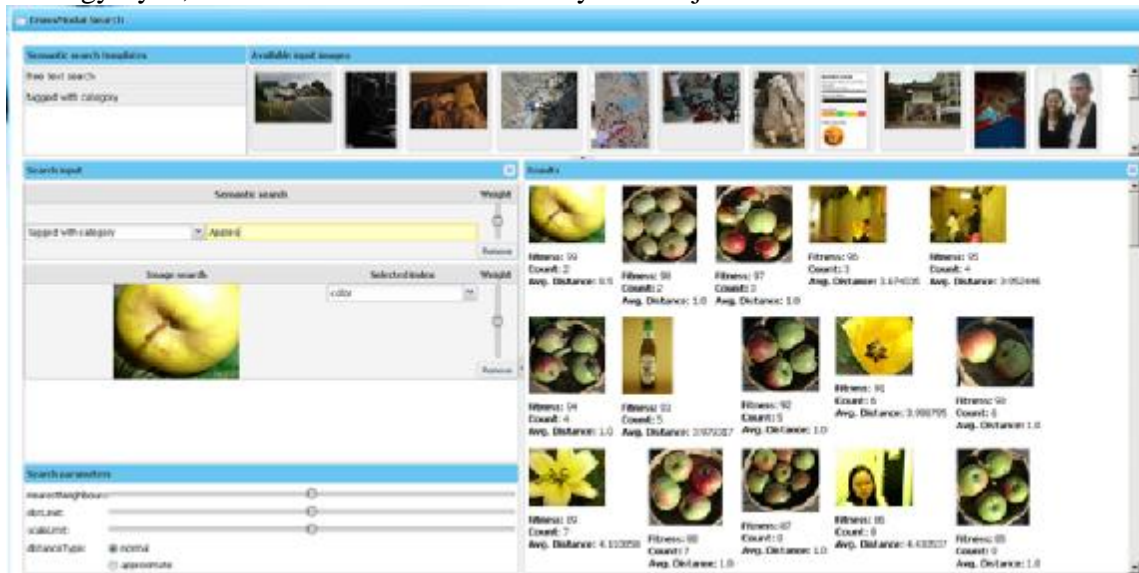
CrossModal Search

Semantic search templates
free text search
tagged with category

Available input images

Search input

Semantic search
Weight
tagged with category
Apple
Remove

Image search
Selected index
Weight
color
Remove

Search parameters
nearestNeighbours
distLevel
scaleLimit
distanceType
normal
approximate

Results

Fitness: 99
Count: 2
Avg. Distance: 0.5

Fitness: 98
Count: 2
Avg. Distance: 1.0

Fitness: 97
Count: 3
Avg. Distance: 1.0

Fitness: 96
Count: 1
Avg. Distance: 3.674035

Fitness: 95
Count: 4
Avg. Distance: 3.052446

Fitness: 94
Count: 4
Avg. Distance: 1.0

Fitness: 93
Count: 5
Avg. Distance: 3.973017

Fitness: 92
Count: 5
Avg. Distance: 1.0

Fitness: 91
Count: 6
Avg. Distance: 3.998795

Fitness: 90
Count: 6
Avg. Distance: 1.0

Fitness: 89
Count: 7
Avg. Distance: 4.113058

Fitness: 88
Count: 7
Avg. Distance: 1.0

Fitness: 87
Count: 8
Avg. Distance: 1.0

Fitness: 86
Count: 8
Avg. Distance: 4.430537

Fitness: 85
Count: 9
Avg. Distance: 1.0